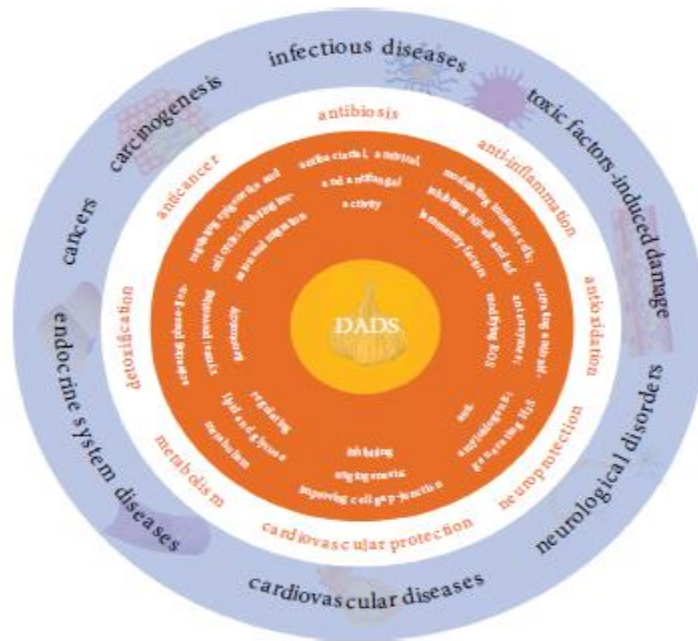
DADS

antibacterial, antiviral and antifungal activity

mediating immune cells, inhibiting NF-κB and inflammatory factors

activating antioxidant enzymes, modulating ROS

generating H2S, anti-apoptosis

inhibiting angiogenesis, improving cell gap function

regulating lipid and glucose metabolism

activating phase-II enzymes, preventing genotoxicity

regulating epigenetics and cell cycle, inhibiting invasion and migration

antibiosis

anti-inflammation

antioxidation

neuroprotection

cardiovascular protection

metabolism

detoxification

anticancer

infectious diseases

toxic factors-induced damage

neurological disorders

cardiovascular diseases

endocrine system diseases

cancers

carcinogenesis